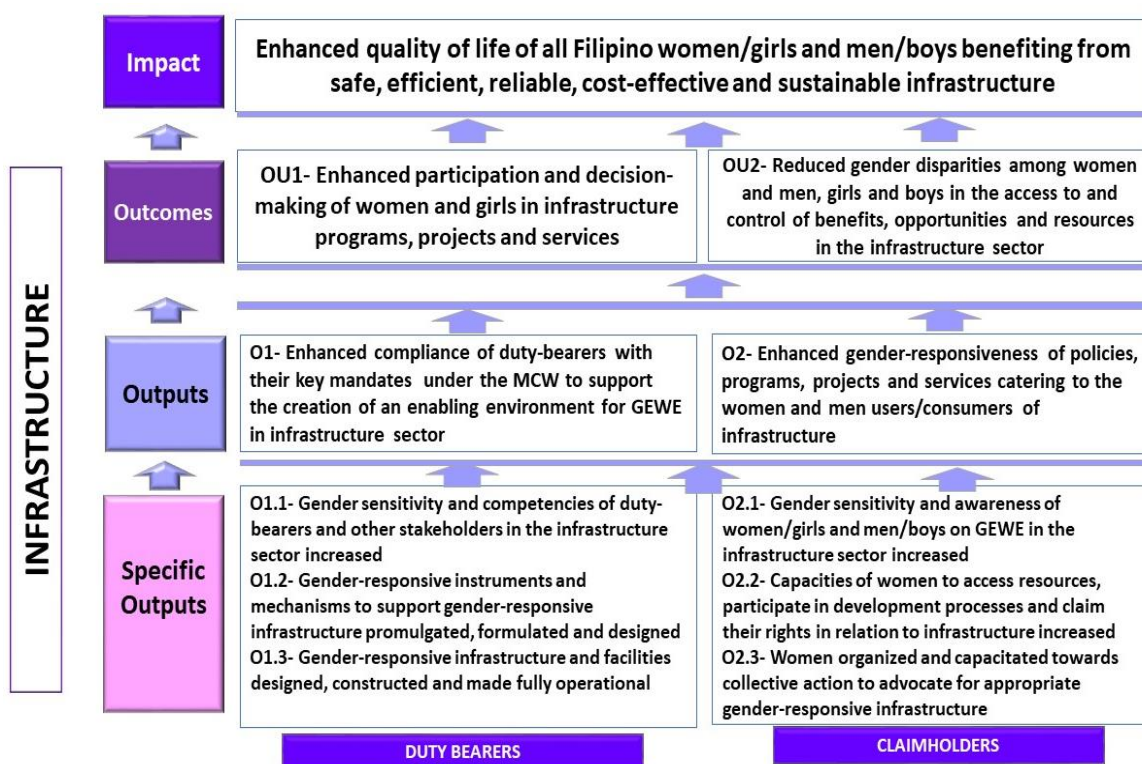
INFRASTRUCTURE

Impact

Enhanced quality of life of all Filipino women/girls and men/boys benefiting from safe, efficient, reliable, cost-effective and sustainable infrastructure

Outcomes

OU1- Enhanced participation and decision-making of women and girls in infrastructure programs, projects and services

OU2- Reduced gender disparities among women and men, girls and boys in the access to and control of benefits, opportunities and resources in the infrastructure sector

Outputs

O1- Enhanced compliance of duty-bearers with their key mandates under the MCW to support the creation of an enabling environment for GEWE in infrastructure sector

O2- Enhanced gender-responsiveness of policies, programs, projects and services catering to the women and men users/consumers of infrastructure

Specific Outputs

O1.1- Gender sensitivity and competencies of duty-bearers and other stakeholders in the infrastructure sector increased
O1.2- Gender-responsive instruments and mechanisms to support gender-responsive infrastructure promulgated, formulated and designed
O1.3- Gender-responsive infrastructure and facilities designed, constructed and made fully operational

O2.1- Gender sensitivity and awareness of women/girls and men/boys on GEWE in the infrastructure sector increased
O2.2- Capacities of women to access resources, participate in development processes and claim their rights in relation to infrastructure increased
O2.3- Women organized and capacitated towards collective action to advocate for appropriate gender-responsive infrastructure

DUTY BEARERS

CLAIMHOLDERS